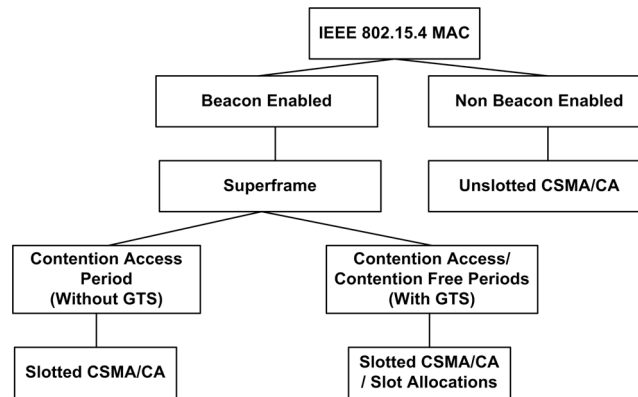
IEEE 802.15.4 MAC

Beacon Enabled

Non Beacon Enabled

Superframe

Unslotted CSMA/CA

Contention Access Period (Without GTS)

Contention Access/ Contention Free Periods (With GTS)

Slotted CSMA/CA

Slotted CSMA/CA / Slot Allocations